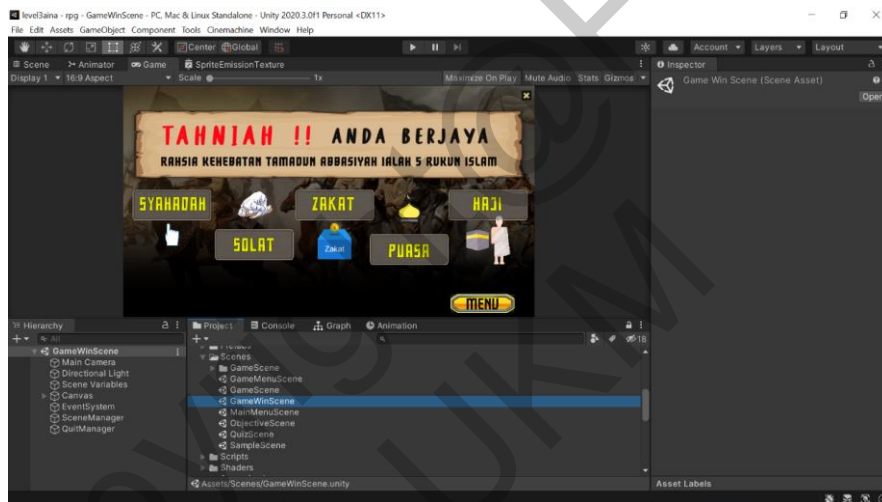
level3aina - rpg - GameWinScene - PC, Mac & Linux Standalone - Unity 2020.3.0f1 Personal <DX11>
File Edit Assets GameObject Component Tools Cinemachine Window Help

Center Global

Account Layers Layout

Scene Animator Game SpriteEmissionTexture

Display 1 16:9 Aspect Scale 1x Maximize On Play Mute Audio Stats Gizmos

Inspector

Game Win Scene (Scene Asset)

Open

TAHNIAH !! ANDA BERJAYA

RAHSIA KEHEBATAN TAMADUN ABBASIYAH IALAH 5 RUKUN ISLAM

SYAHADAH

ZAKAT

HAJI

SOLAT

Zakat

PUASA

MENU

Hierarchy

All

GameWinScene
Main Camera
Directional Light
Scene Variables
Canvas
EventSystem
SceneManager
QuitManager

Project Console Graph Animation

18

Scenes
GameScene
GameMenuScene
GameScene
GameWinScene
MainMenuScene
ObjectiveScene
QuizScene
SampleScene
Scripts
Shaders

Assets/Scenes/GameWinScene.unity

Asset Labels